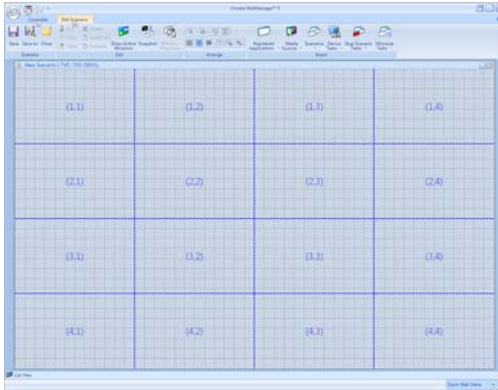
Christie WallManager™ 5

Controller
Edit Scenario

Save
Save As
Close
Scenario
Edit
Arrange
Insert

Registered Applications
Media Sources
Scenarios
Device Tasks
Stop Scenario Tasks
Windows Tasks

New Scenario • (T×T, 750 ×0000)

(1,1)
(1,2)
(1,3)
(1,4)
(2,1)
(2,2)
(2,3)
(2,4)
(3,1)
(3,2)
(3,3)
(3,4)
(4,1)
(4,2)
(4,3)
(4,4)

List View
Zoom Wall View